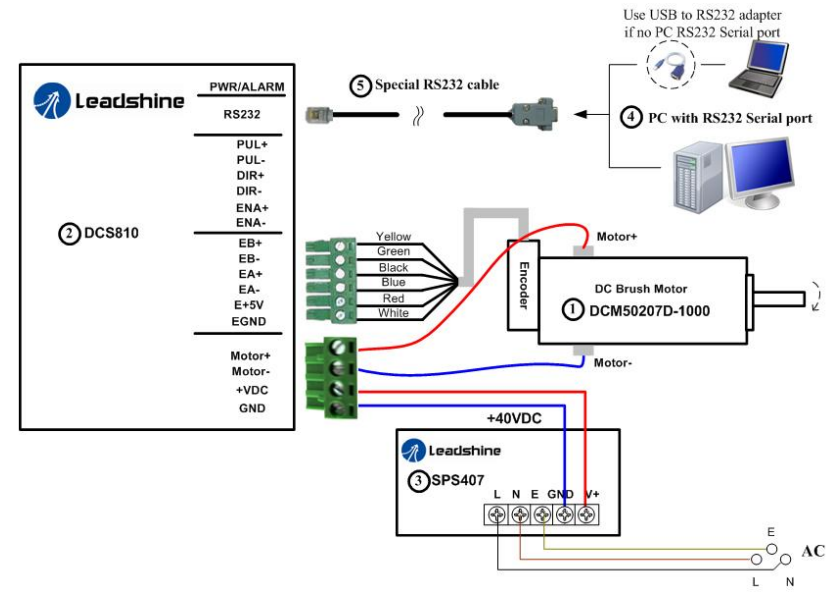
Use USB to RS232 adapter if no PC RS232 Serial port

Leadshine

PWR/ALARM
RS232

5 Special RS232 cable

4 PC with RS232 Serial port

PUL+
PUL-
DIR+
DIR-
ENA+
ENA-

2 DCS810

EB+
EB-
EA+
EA-
E+5V
EGND

Yellow
Green
Black
Blue
Red
White

Motor+

Encoder

DC Brush Motor
1 DCM50207D-1000

Motor-

Motor+
Motor-
+VDC
GND

+40VDC

Leadshine
3 SPS407

L N E GND V+

E
AC
L N